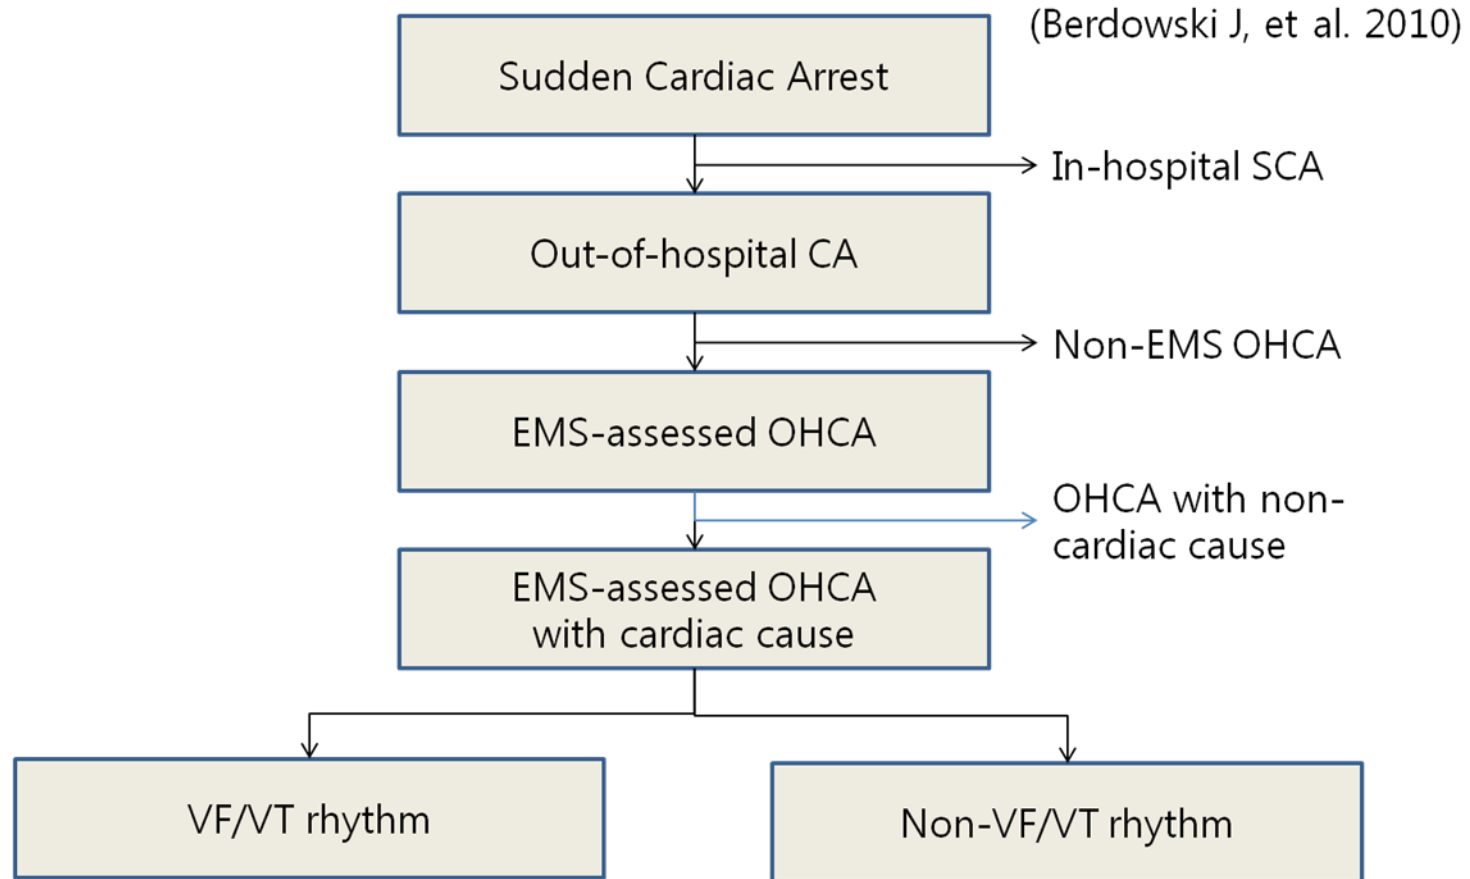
(Berdowski J, et al. 2010)

Sudden Cardiac Arrest

In-hospital SCA

Out-of-hospital CA

Non-EMS OHCA

EMS-assessed OHCA

OHCA with non-cardiac cause

EMS-assessed OHCA with cardiac cause

VF/VT rhythm

Non-VF/VT rhythm